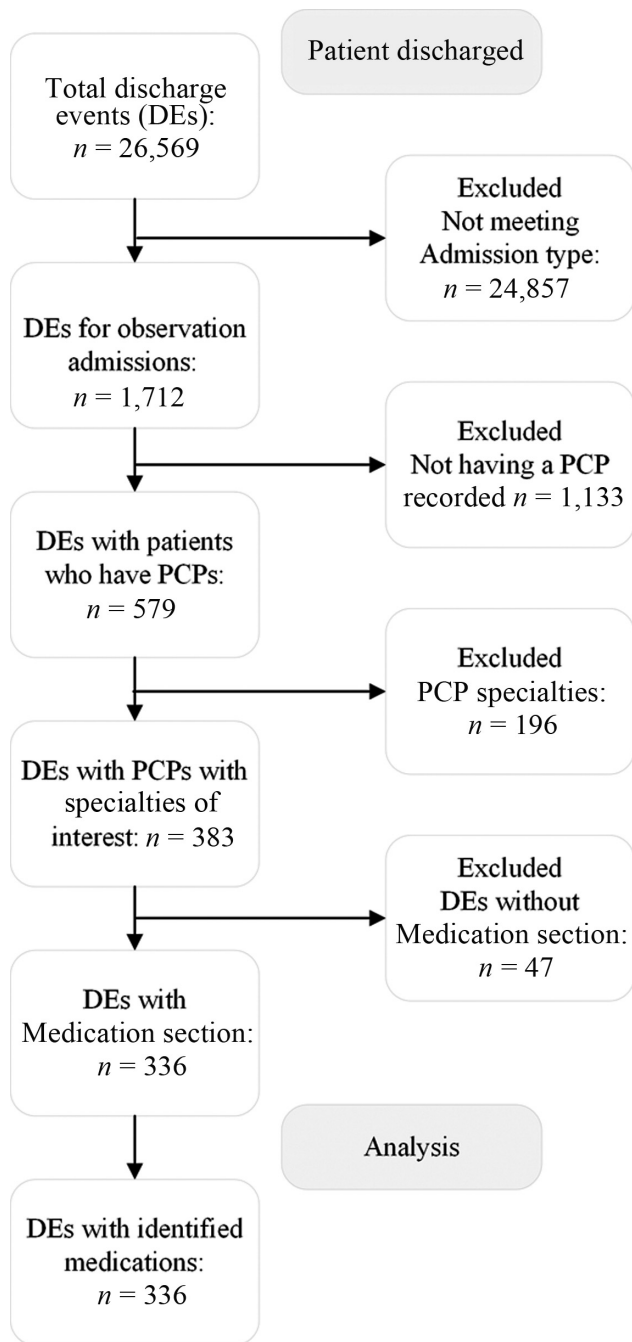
Patient discharged

Total discharge events (DEs): $n$ = 26,569

Excluded Not meeting Admission type: $n$ = 24,857

DEs for observation admissions: $n$ = 1,712

Excluded Not having a PCP recorded $n$ = 1,133

DEs with patients who have PCPs: $n$ = 579

Excluded PCP specialties: $n$ = 196

DEs with PCPs with specialties of interest: $n$ = 383

Excluded DEs without Medication section: $n$ = 47

DEs with Medication section: $n$ = 336

Analysis

DEs with identified medications: $n$ = 336